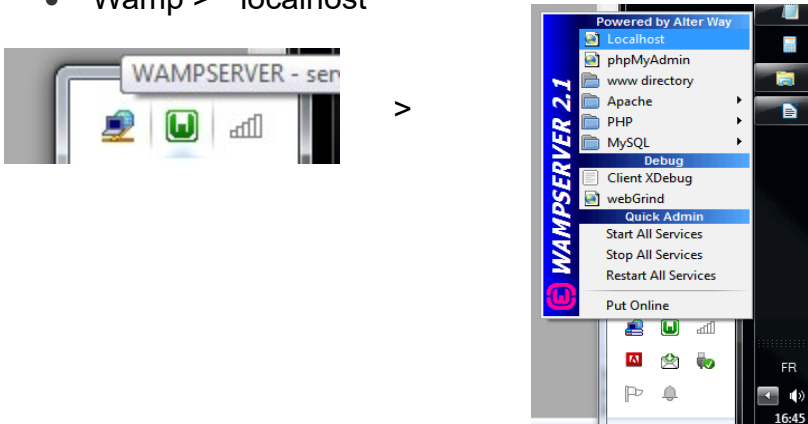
• Wamp > localhost

WAMPSERVER - serv

>

Powered by Alter Way
Localhost
phpMyAdmin
www directory
Apache
PHP
MySQL
Debug
Client XDebug
webGrind
Quick Admin
Start All Services
Stop All Services
Restart All Services
Put Online

WAMPSERVER 2.1

FR
16:45